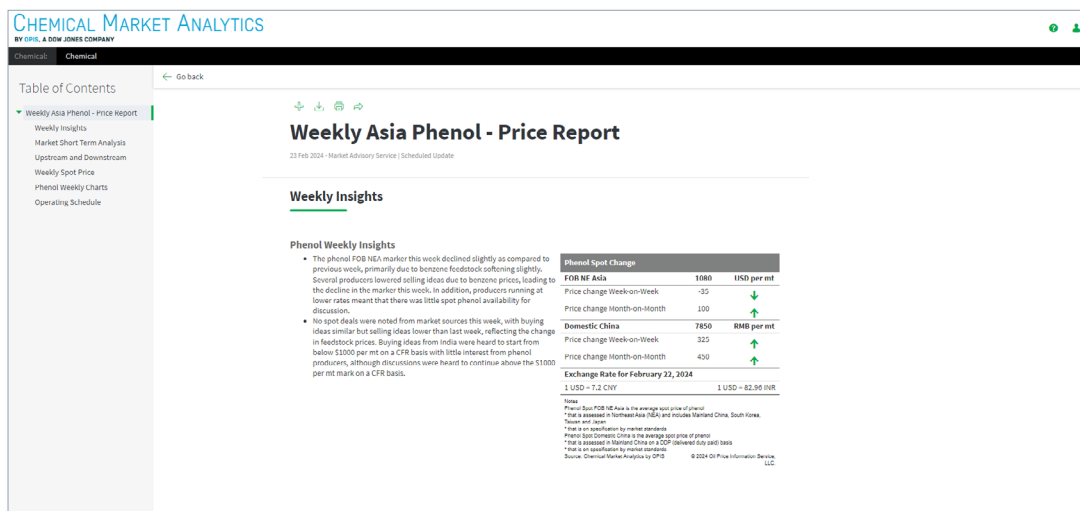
Chemical Market Analytics
BY OPIS, A DOW JONES COMPANY

Chemical: Chemical

Table of Contents
Weekly Asia Phenol - Price Report
Weekly Insights
Market Short Term Analysis
Upstream and Downstream
Weekly Spot Price
Phenol Weekly Charts
Operating Schedule

Go back

Weekly Asia Phenol - Price Report
23 Feb 2024 - Market Advisory Service | Scheduled Update

Weekly Insights

Phenol Weekly Insights
- The phenol FOB NEA marker this week declined slightly as compared to previous week, primarily due to benzene feedstock softening slightly. Several producers lowered selling ideas due to benzene prices, leading to the decline in the marker this week. In addition, producers running at lower rates meant that there was little spot phenol availability for discussion.
- No spot deals were noted from market sources this week, with buying ideas similar but selling ideas lower than last week, reflecting the change in feedstock prices. Buying ideas from India were heard to start from below $1000 per mt on a CFR basis with little interest from phenol producers, although discussions were heard to continue above the $1000 per mt mark on a CFR basis.

| Phenol Spot Change | | |
|---|---|---|
| FOB NE Asia | 1080 | USD per mt |
| Price change Week-on-Week | -35 | ↓ |
| Price change Month-on-Month | 100 | ↑ |
| Domestic China | 7850 | RMB per mt |
| Price change Week-on-Week | 325 | ↑ |
| Price change Month-on-Month | 450 | ↑ |
| Exchange Rate for February 22, 2024 | | |
| 1 USD = 7.2 CNY | | 1 USD = 82.96 INR |

Notes
Phenol Spot FOB NE Asia is the average spot price of phenol
* that is assessed in Northeast Asia (NEA) and includes Mainland China, South Korea, Taiwan and Japan
* that is on specification by market standards
Phenol Spot Domestic China is the average spot price of phenol
* that is assessed in Mainland China on a DDP (delivered duty paid) basis
* that is on specification by market standards
Source: Chemical Market Analytics by OPIS © 2024 Oil Price Information Service, LLC